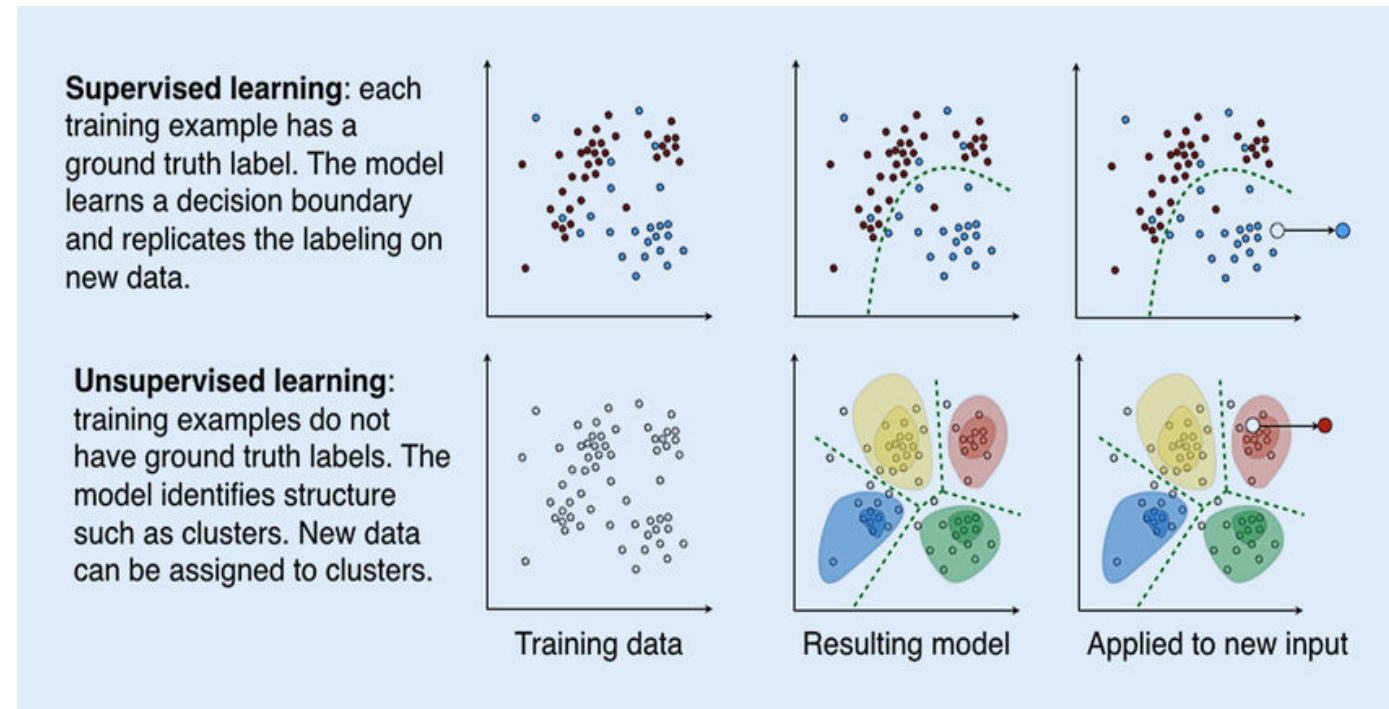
**Supervised learning**: each training example has a ground truth label. The model learns a decision boundary and replicates the labeling on new data.

**Unsupervised learning**: training examples do not have ground truth labels. The model identifies structure such as clusters. New data can be assigned to clusters.

Training data

Resulting model

Applied to new input